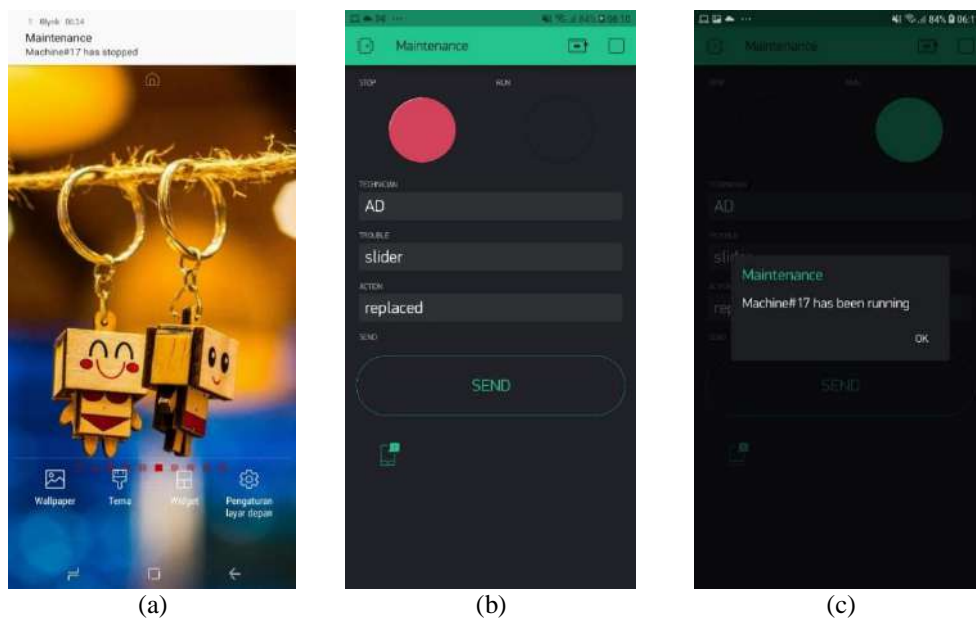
Blynk 06:34
Maintenance
Machine#17 has stopped

Wallpaper
Tema
Widget
Pengaturan layar depan

(a)

Maintenance

STOP
RUN

TECHNICIAN
AD

TROUBLE
slider

ACTION
replaced

SEND

SEND

(b)

84% 06:1

Maintenance

AD
slid
rep

Maintenance
Machine#17 has been running
OK

SEND

(c)